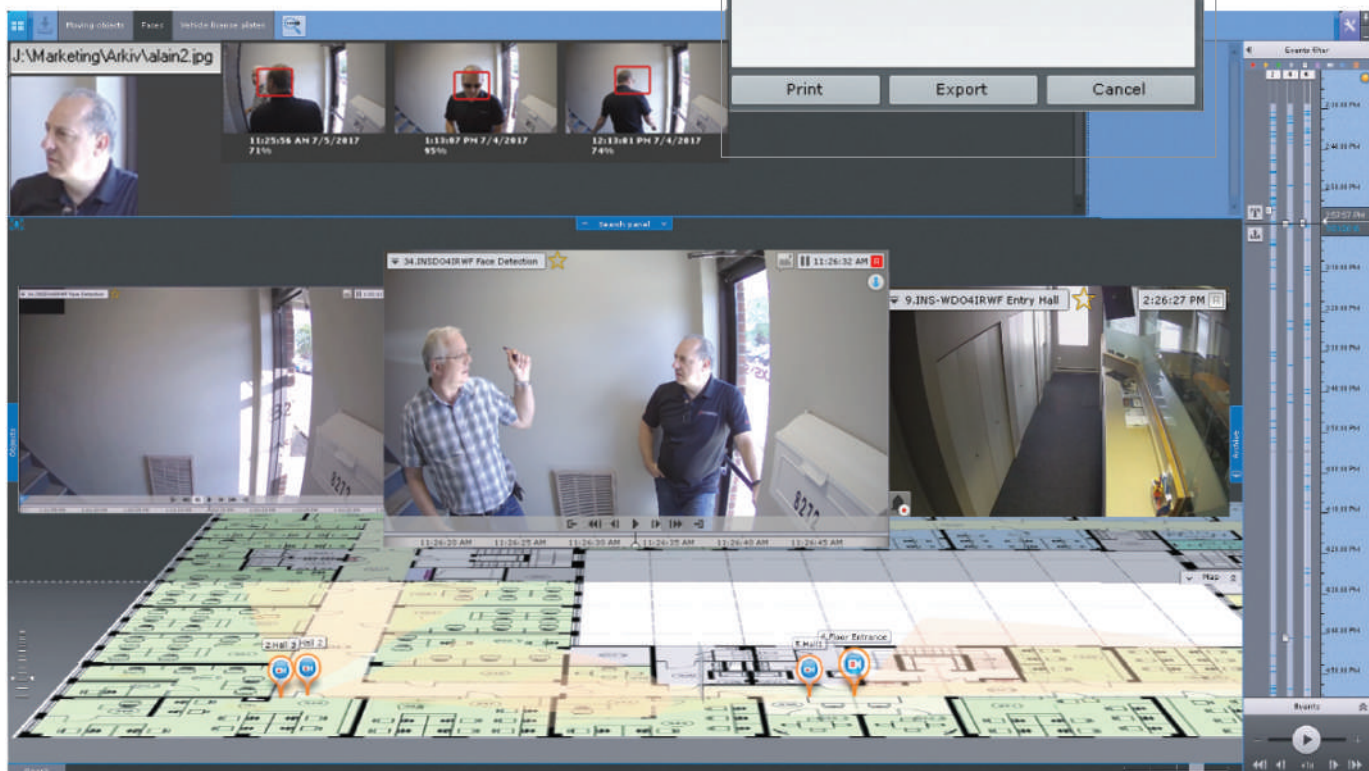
Moving objects Faces Vehicle license plates

J:\Marketing\Arkiv\alain2.jpg

11:25:56 AM 7/5/2017
71%

1:13:07 PM 7/4/2017
95%

12:13:01 PM 7/4/2017
74%

Print Export Cancel

Events filter

Search panel

34.INSDO4IRWF Face Detection

11:26:32 AM

9.INS-WDO4IRWF Entry Hall

2:26:27 PM

11:26:20 AM 11:26:25 AM 11:26:30 AM 11:26:35 AM 11:26:40 AM 11:26:45 AM

Objects

Archive

Map

2.Hall 3 Hall 2

E.Hall1

4.Floor Entrance

Events